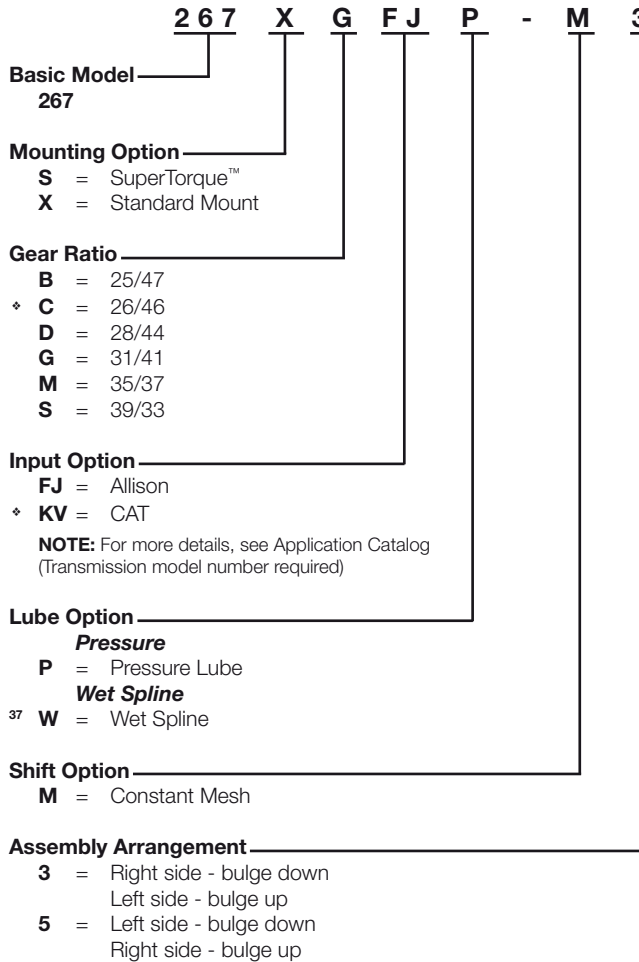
267 X G FJ P - M 3

Basic Model
267

Mounting Option
S = SuperTorque™
X = Standard Mount

Gear Ratio
B = 25/47
❖ C = 26/46
D = 28/44
G = 31/41
M = 35/37
S = 39/33

Input Option
FJ = Allison
❖ KV = CAT
NOTE: For more details, see Application Catalog (Transmission model number required)

Lube Option
Pressure
P = Pressure Lube
Wet Spline
$^{37}$ W = Wet Spline

Shift Option
M = Constant Mesh

Assembly Arrangement
3 = Right side - bulge down
Left side - bulge up
5 = Left side - bulge down
Right side - bulge up